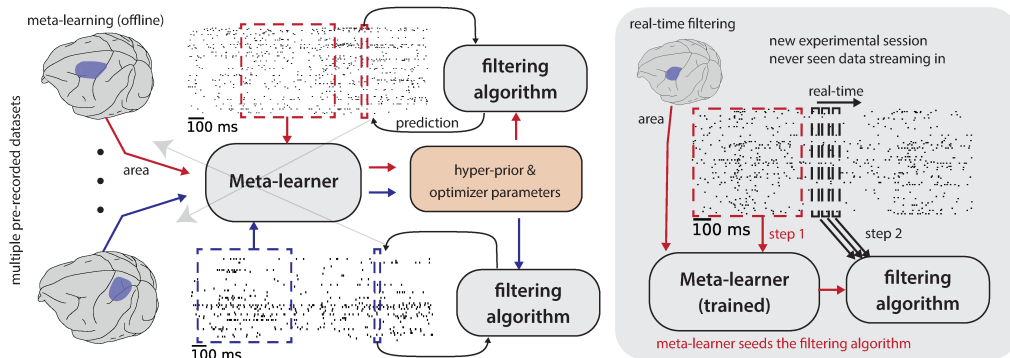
meta-learning (offline)

multiple pre-recorded datasets

area

100 ms

filtering algorithm

prediction

Meta-learner

hyper-prior & optimizer parameters

filtering algorithm

100 ms

real-time filtering

new experimental session never seen data streaming in

real-time

area

100 ms

step 1

step 2

Meta-learner (trained)

filtering algorithm

meta-learner seeds the filtering algorithm